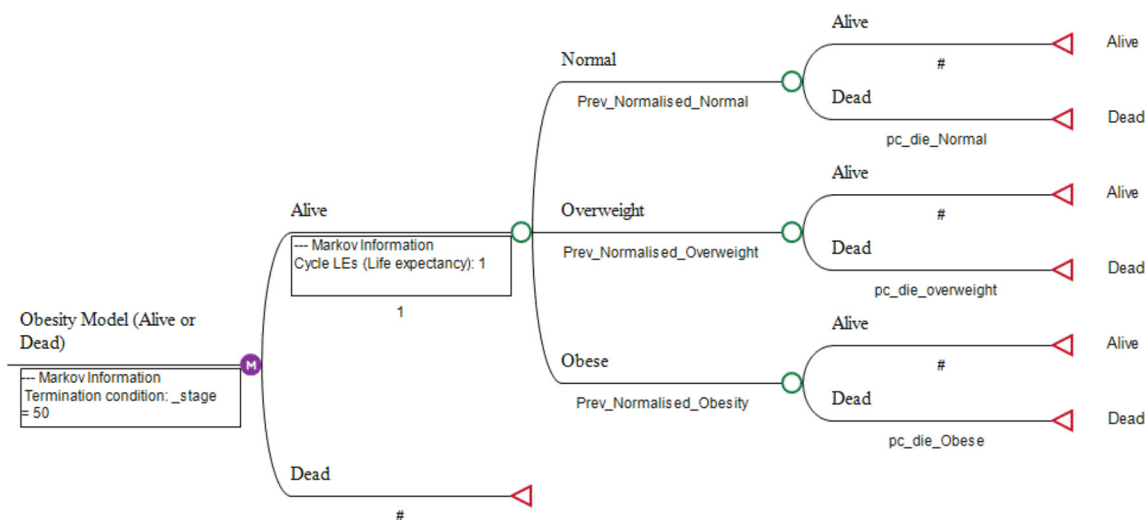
Obesity Model (Alive or Dead)

--- Markov Information
Termination condition: _stage = 50

M

Alive

--- Markov Information
Cycle LEs (Life expectancy): 1

1

Dead

#

Normal

Prev_Normalised_Normal

Alive

#

Alive

Dead

pc_die_Normal

Dead

Overweight

Prev_Normalised_Overweight

Alive

#

Alive

Dead

pc_die_overweight

Dead

Obese

Prev_Normalised_Obesity

Alive

#

Alive

Dead

pc_die_Obese

Dead